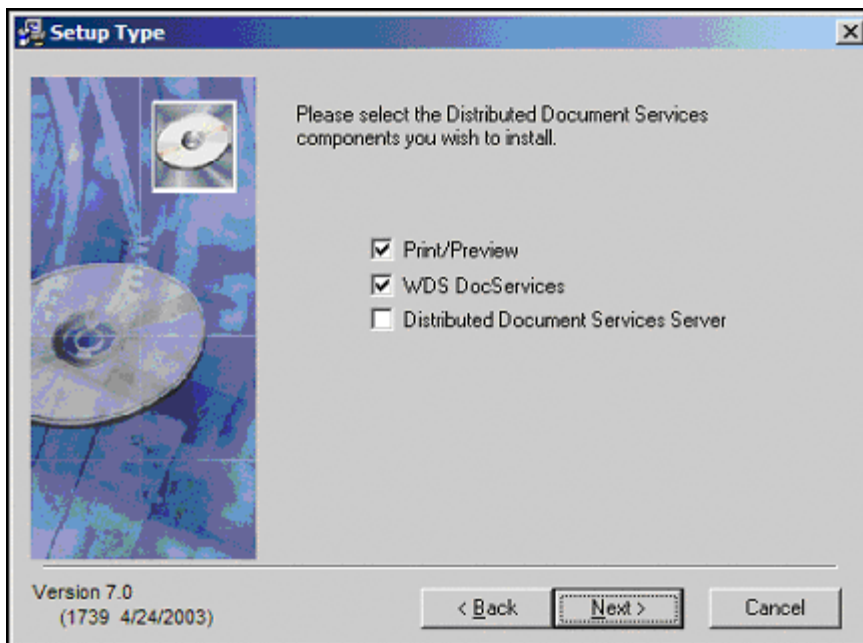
Setup Type

Please select the Distributed Document Services components you wish to install.

☑ Print/Preview
☑ WDS DocServices
☐ Distributed Document Services Server

Version 7.0
(1739 4/24/2003)

< Back
Next >
Cancel